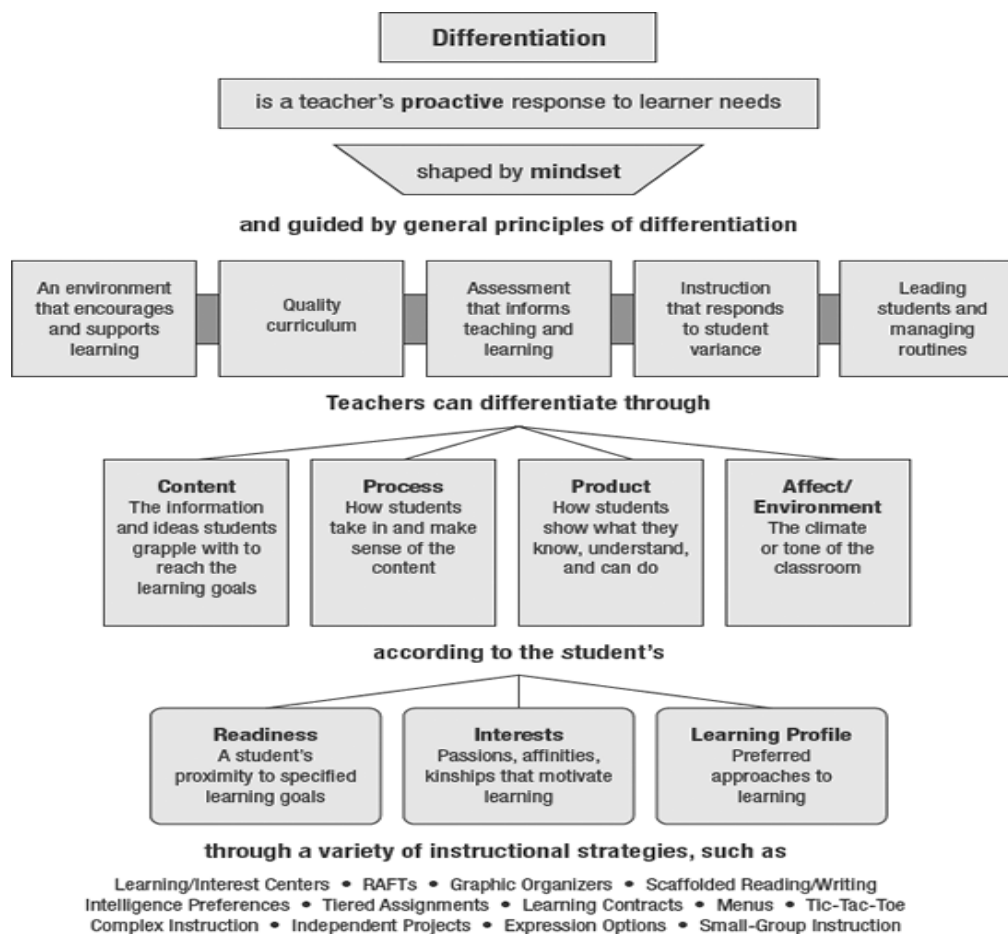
Differentiation

is a teacher's proactive response to learner needs

shaped by mindset

and guided by general principles of differentiation

An environment that encourages and supports learning

Quality curriculum

Assessment that informs teaching and learning

Instruction that responds to student variance

Leading students and managing routines

Teachers can differentiate through

Content
The information and ideas students grapple with to reach the learning goals

Process
How students take in and make sense of the content

Product
How students show what they know, understand, and can do

Affect/ Environment
The climate or tone of the classroom

according to the student's

Readiness
A student's proximity to specified learning goals

Interests
Passions, affinities, kinships that motivate learning

Learning Profile
Preferred approaches to learning

through a variety of instructional strategies, such as

Learning/Interest Centers • RAFTs • Graphic Organizers • Scaffolded Reading/Writing
Intelligence Preferences • Tiered Assignments • Learning Contracts • Menus • Tic-Tac-Toe
Complex Instruction • Independent Projects • Expression Options • Small-Group Instruction